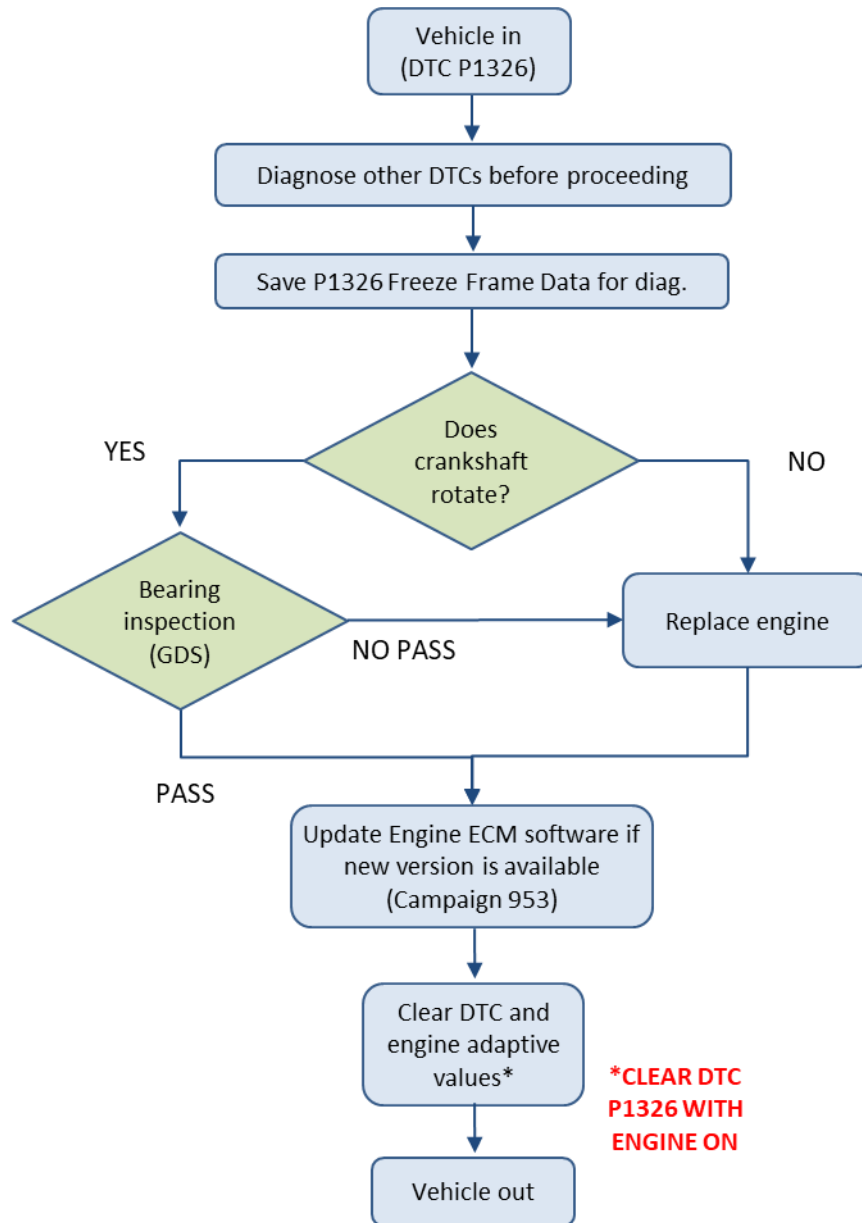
Vehicle in
(DTC P1326)

Diagnose other DTCs before proceeding

Save P1326 Freeze Frame Data for diag.

Does crankshaft rotate?

YES

NO

Bearing inspection (GDS)

NO PASS

Replace engine

PASS

Update Engine ECM software if new version is available (Campaign 953)

Clear DTC and engine adaptive values*

*CLEAR DTC P1326 WITH ENGINE ON

Vehicle out